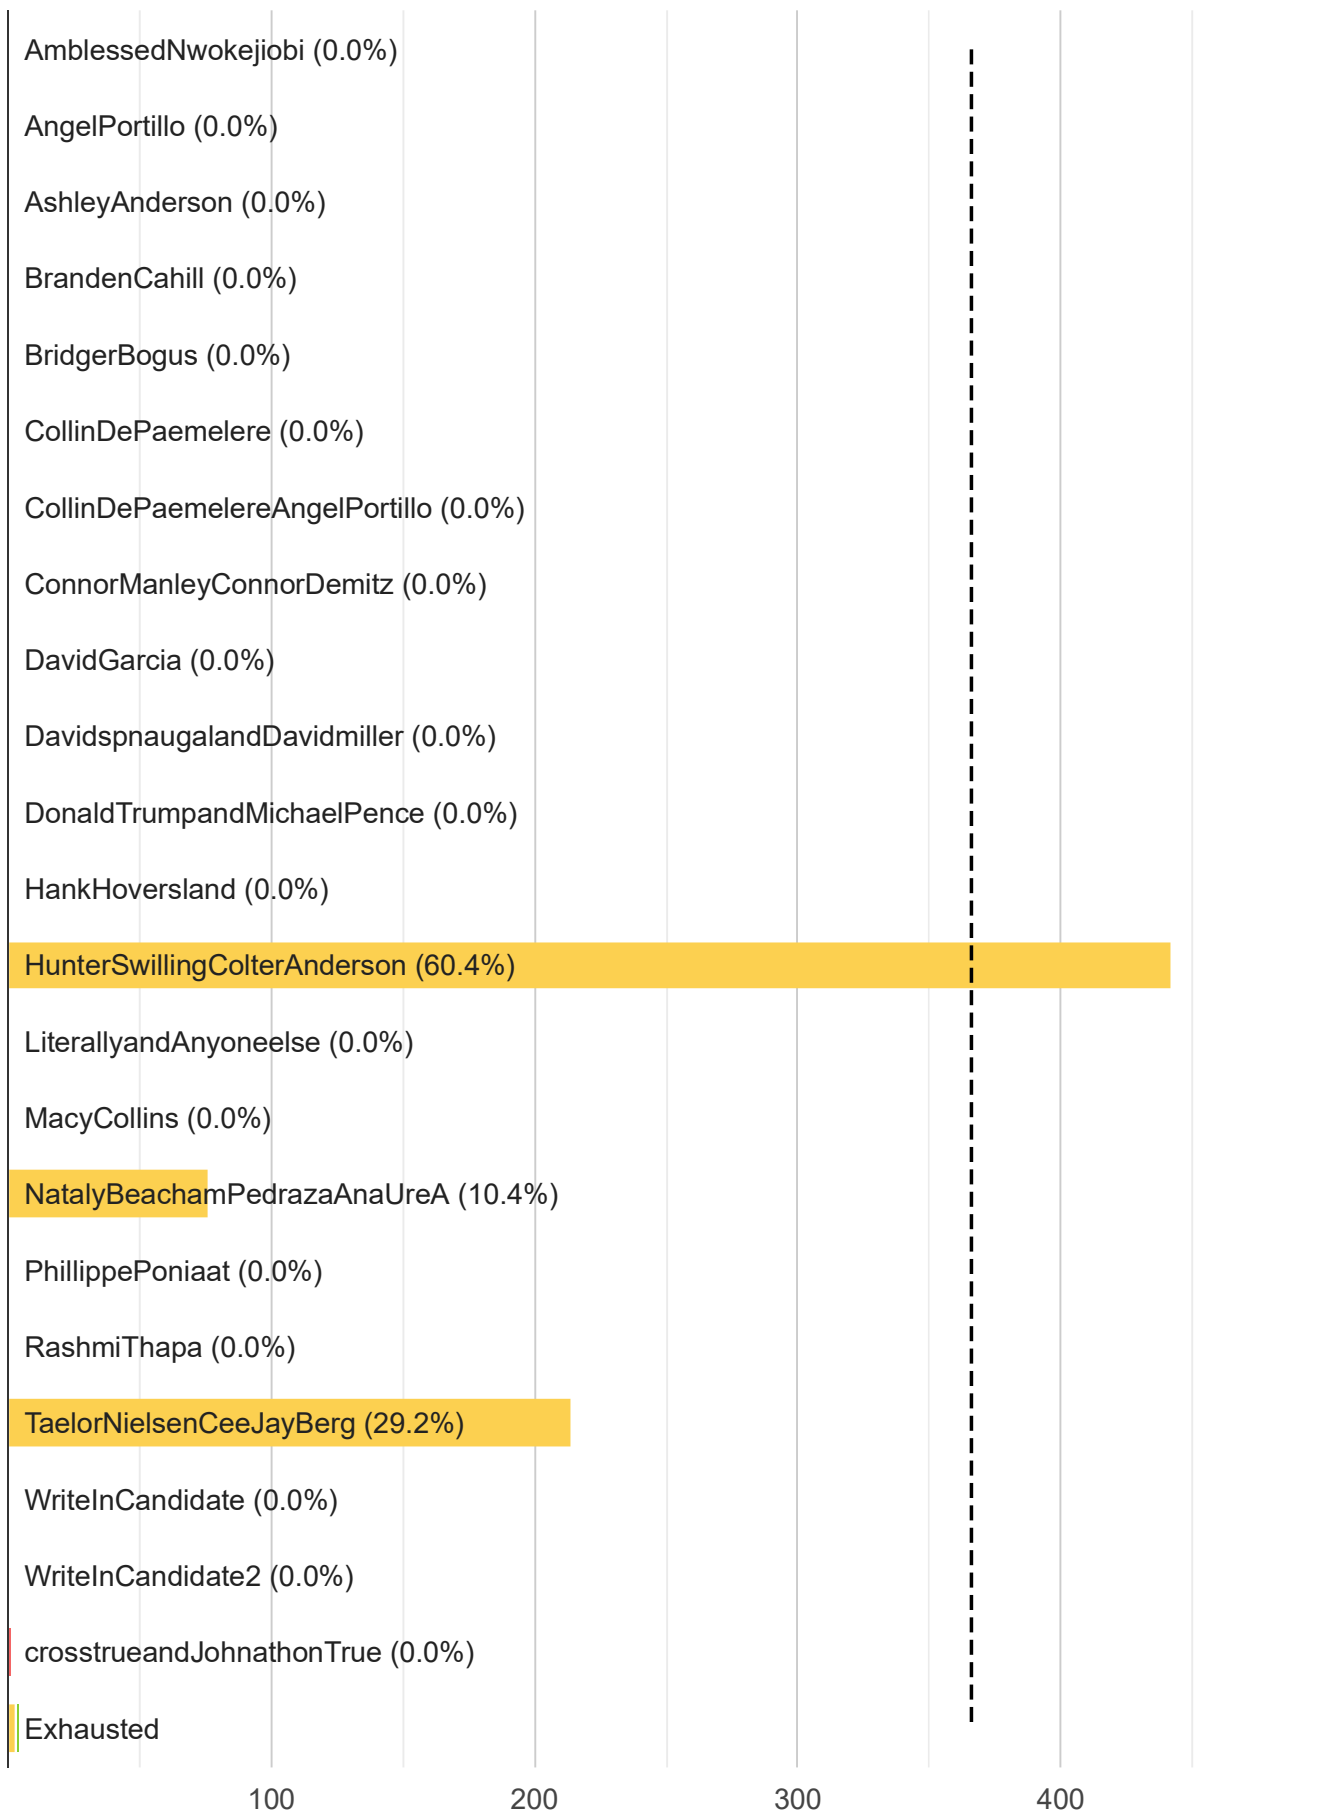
AmblessedNwokejiobi (0.0%)

AngelPortillo (0.0%)

AshleyAnderson (0.0%)

BrandenCahill (0.0%)

BridgerBogus (0.0%)

CollinDePaemelere (0.0%)

CollinDePaemelereAngelPortillo (0.0%)

ConnorManleyConnorDemitz (0.0%)

DavidGarcia (0.0%)

DavidspnaugalandDavidmiller (0.0%)

DonaldTrumpandMichaelPence (0.0%)

HankHoversland (0.0%)

HunterSwillingColterAnderson (60.4%)

LiterallyandAnyoneelse (0.0%)

MacyCollins (0.0%)

NatalyBeachamPedrazaAnaUreA (10.4%)

PhillippePoniaat (0.0%)

RashmiThapa (0.0%)

TaelorNielsenCeeJayBerg (29.2%)

WriteInCandidate (0.0%)

WriteInCandidate2 (0.0%)

crosstrueandJohnathonTrue (0.0%)

Exhausted

100 200 300 400